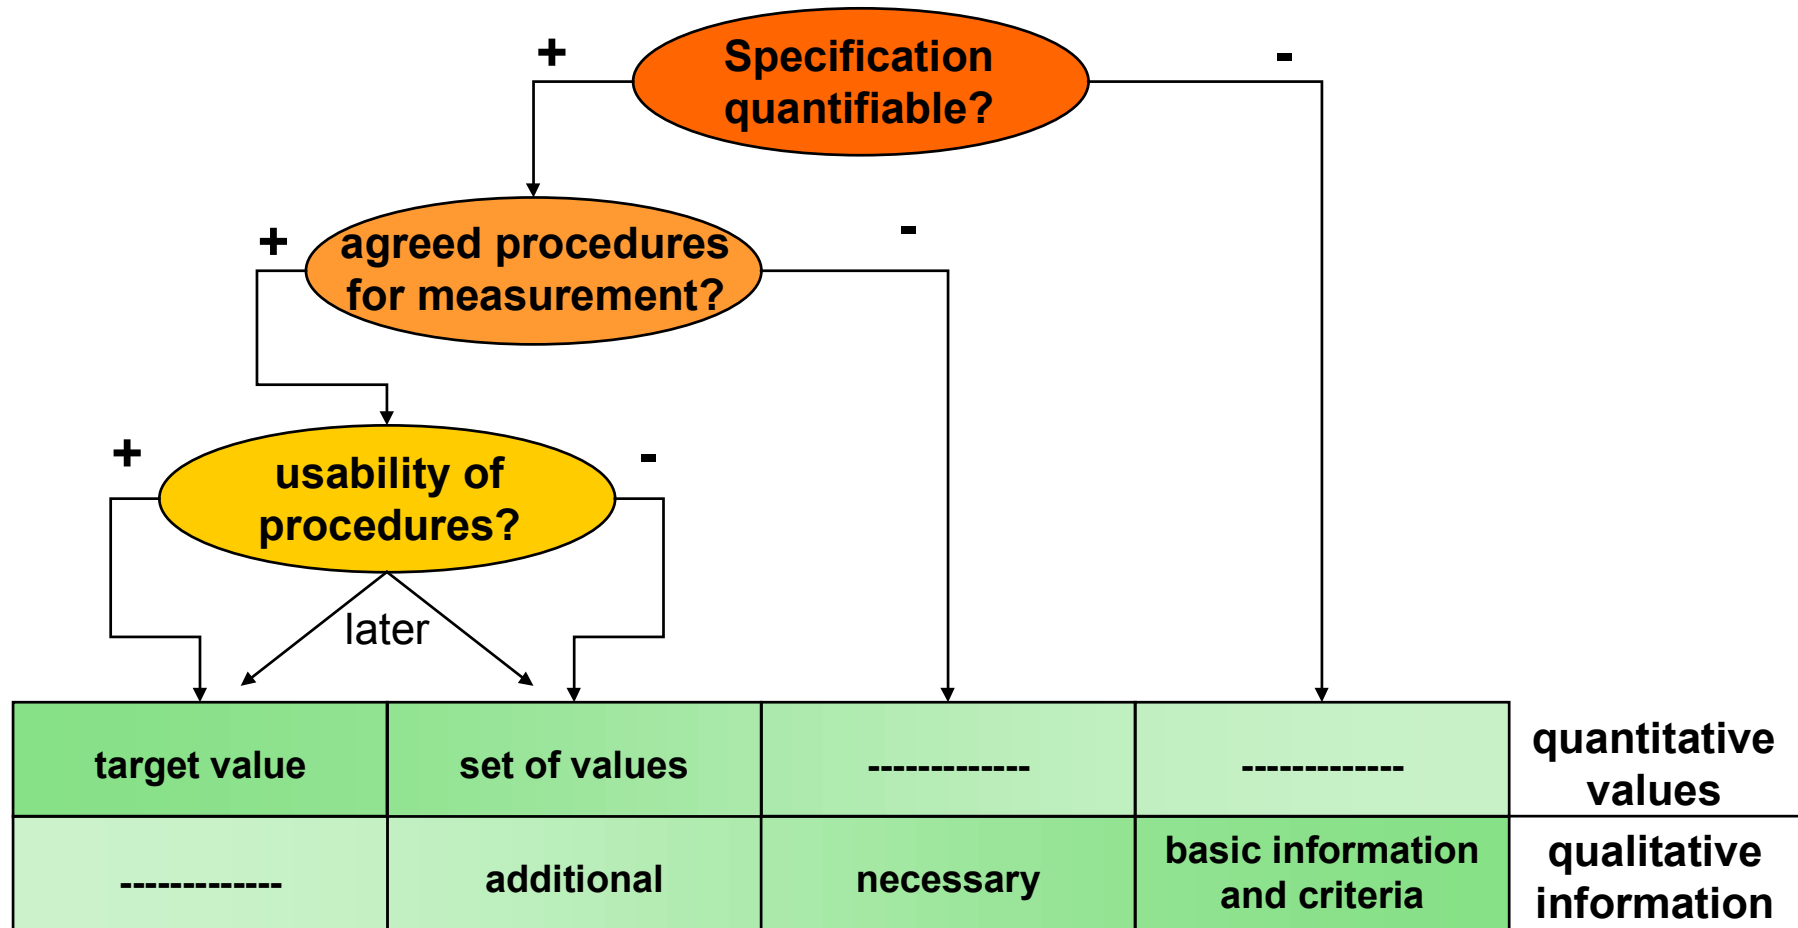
+
Specification quantifiable?
-

+
agreed procedures for measurement?
-

+
usability of procedures?
-

later

| target value | set of values | ------------ | ------------ | quantitative values |
|---|---|---|---|---|
| ------------ | additional | necessary | basic information and criteria | qualitative information |